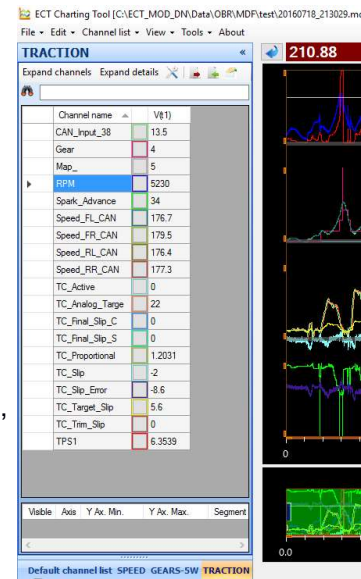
ECT Charting Tool [C:\ECT_MOD_DN\Data\OBR\MDF\test\20160718_213029.m

File ▾ Edit ▾ Channel list ▾ View ▾ Tools ▾ About

TRACTION «

Expand channels Expand details

210.88

| Channel name | | V(f1) |
|---|---|---|
| CAN_Input_38 | | 13.5 |
| Gear | | 4 |
| Map_ | | 5 |
| RPM | | 5230 |
| Spark_Advance | | 34 |
| Speed_FL_CAN | | 176.7 |
| Speed_FR_CAN | | 179.5 |
| Speed_RL_CAN | | 176.4 |
| Speed_RR_CAN | | 177.3 |
| TC_Active | | 0 |
| TC_Analog_Targe | | 22 |
| TC_Final_Slip_C | | 0 |
| TC_Final_Slip_S | | 0 |
| TC_Proportional | | 1.2031 |
| TC_Slip | | -2 |
| TC_Slip_Error | | -8.6 |
| TC_Target_Slip | | 5.6 |
| TC_Trim_Slip | | 0 |
| TPS1 | | 6.3539 |

| Visible | Axis | Y Ax. Min. | Y Ax. Max. | Segment |
|---|---|---|---|---|

0

0.0

Default channel list SPEED GEARS-5W TRACTION